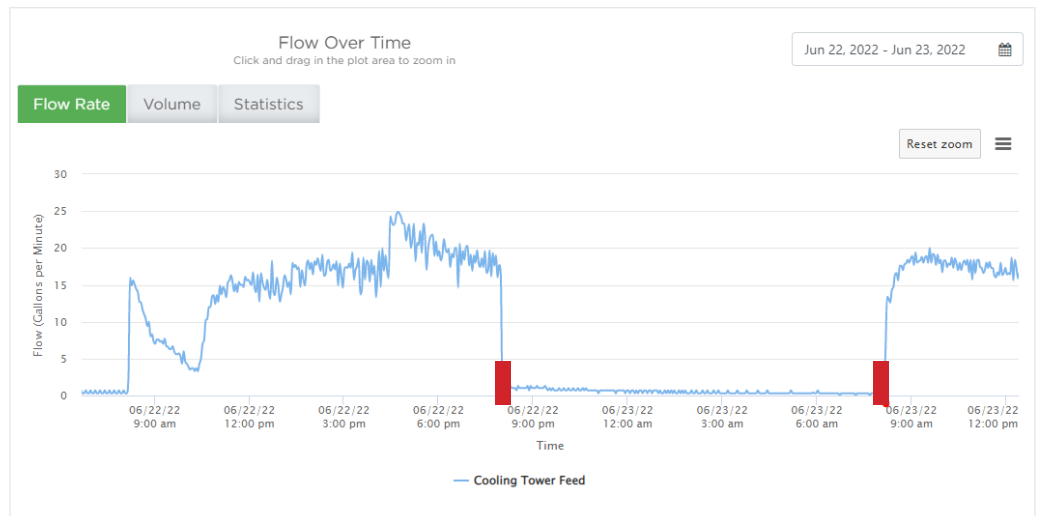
Flow Over Time
Click and drag in the plot area to zoom in

Jun 22, 2022 - Jun 23, 2022

Flow Rate
Volume
Statistics

Reset zoom

Flow (Gallons per Minute)

30
25
20
15
10
5
0

06/22/22 9:00 am
06/22/22 12:00 pm
06/22/22 3:00 pm
06/22/22 6:00 pm
06/22/22 9:00 pm
06/23/22 12:00 am
06/23/22 3:00 am
06/23/22 6:00 am
06/23/22 9:00 am
06/23/22 12:00 pm

Time

Cooling Tower Feed